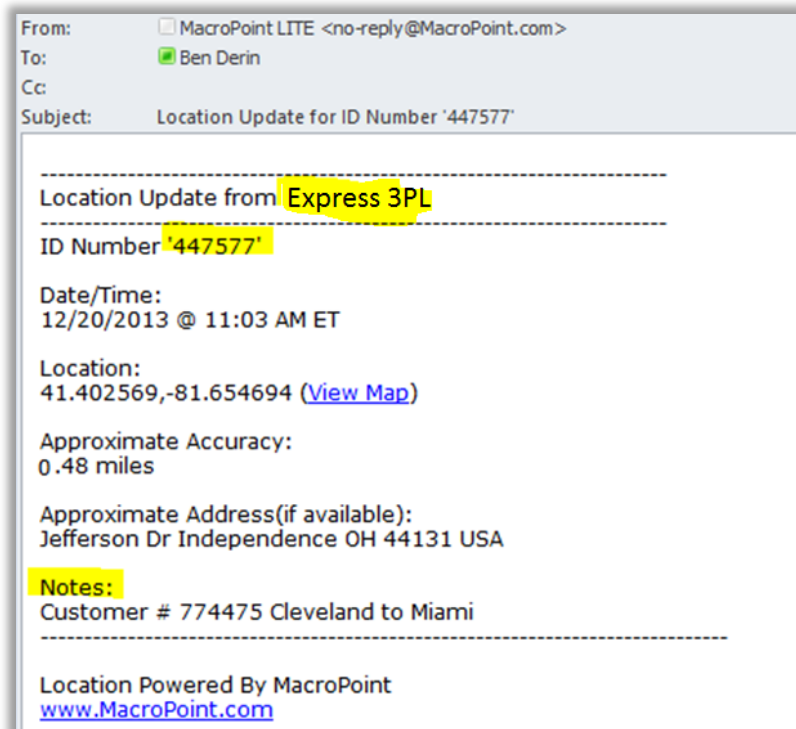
From: MacroPoint LITE <no-reply@MacroPoint.com>
To: Ben Derin
Cc:
Subject: Location Update for ID Number '447577'

--------------------------------------------------------------------
Location Update from Express 3PL
--------------------------------------------------------------------
ID Number '447577'

Date/Time:
12/20/2013 @ 11:03 AM ET

Location:
41.402569,-81.654694 (View Map)

Approximate Accuracy:
0.48 miles

Approximate Address(if available):
Jefferson Dr Independence OH 44131 USA

Notes:
Customer # 774475 Cleveland to Miami
--------------------------------------------------------------------

Location Powered By MacroPoint
www.MacroPoint.com